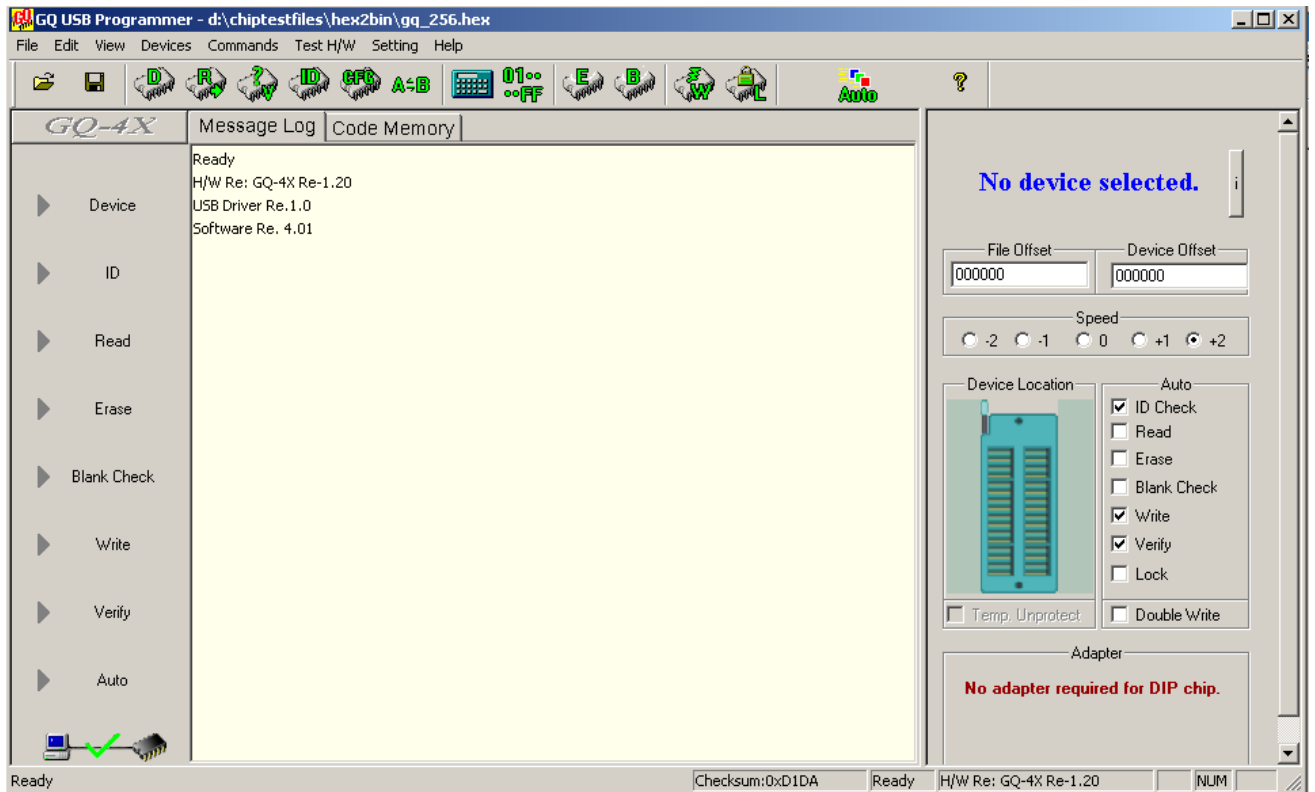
GQ USB Programmer - d:\chiptestfiles\hex2bin\gq_256.hex

File Edit View Devices Commands Test H/W Setting Help

D R ? V ID CFG A≑B 01 FF E B W L Auto ?

GQ-4X

Message Log | Code Memory

Ready
H/W Re: GQ-4X Re-1.20
USB Driver Re.1.0
Software Re. 4.01

Device
ID
Read
Erase
Blank Check
Write
Verify
Auto

No device selected.

i

File Offset
000000

Device Offset
000000

Speed
-2 -1 0 +1 +2

Device Location

Auto
ID Check
Read
Erase
Blank Check
Write
Verify
Lock

Temp. Unprotect

Double Write

Adapter
No adapter required for DIP chip.

Ready | Checksum:0xD1DA | Ready | H/W Re: GQ-4X Re-1.20 | NUM